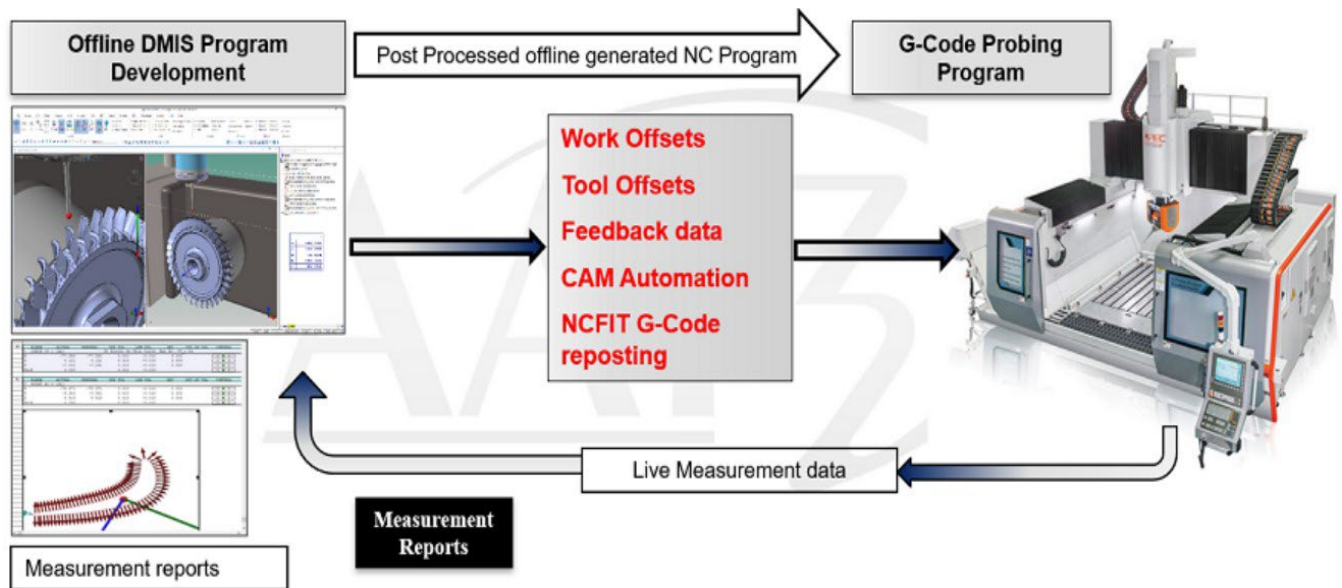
Offline DMIS Program Development

Post Processed offline generated NC Program

G-Code Probing Program

Work Offsets

Tool Offsets

Feedback data

CAM Automation

NCFIT G-Code reposting

Live Measurement data

Measurement Reports

Measurement reports